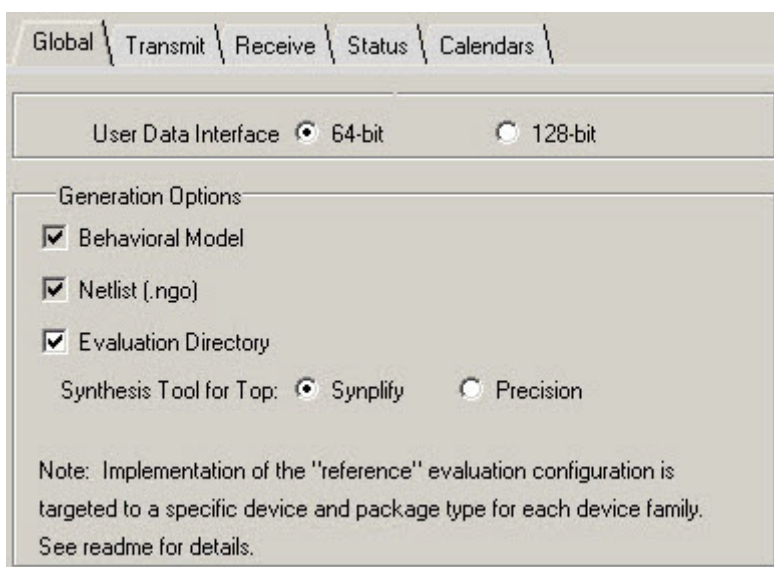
Global Transmit Receive Status Calendars

User Data Interface 64-bit 128-bit

Generation Options

Behavioral Model

Netlist (.ngo)

Evaluation Directory

Synthesis Tool for Top: Synplify Precision

Note: Implementation of the "reference" evaluation configuration is targeted to a specific device and package type for each device family. See readme for details.